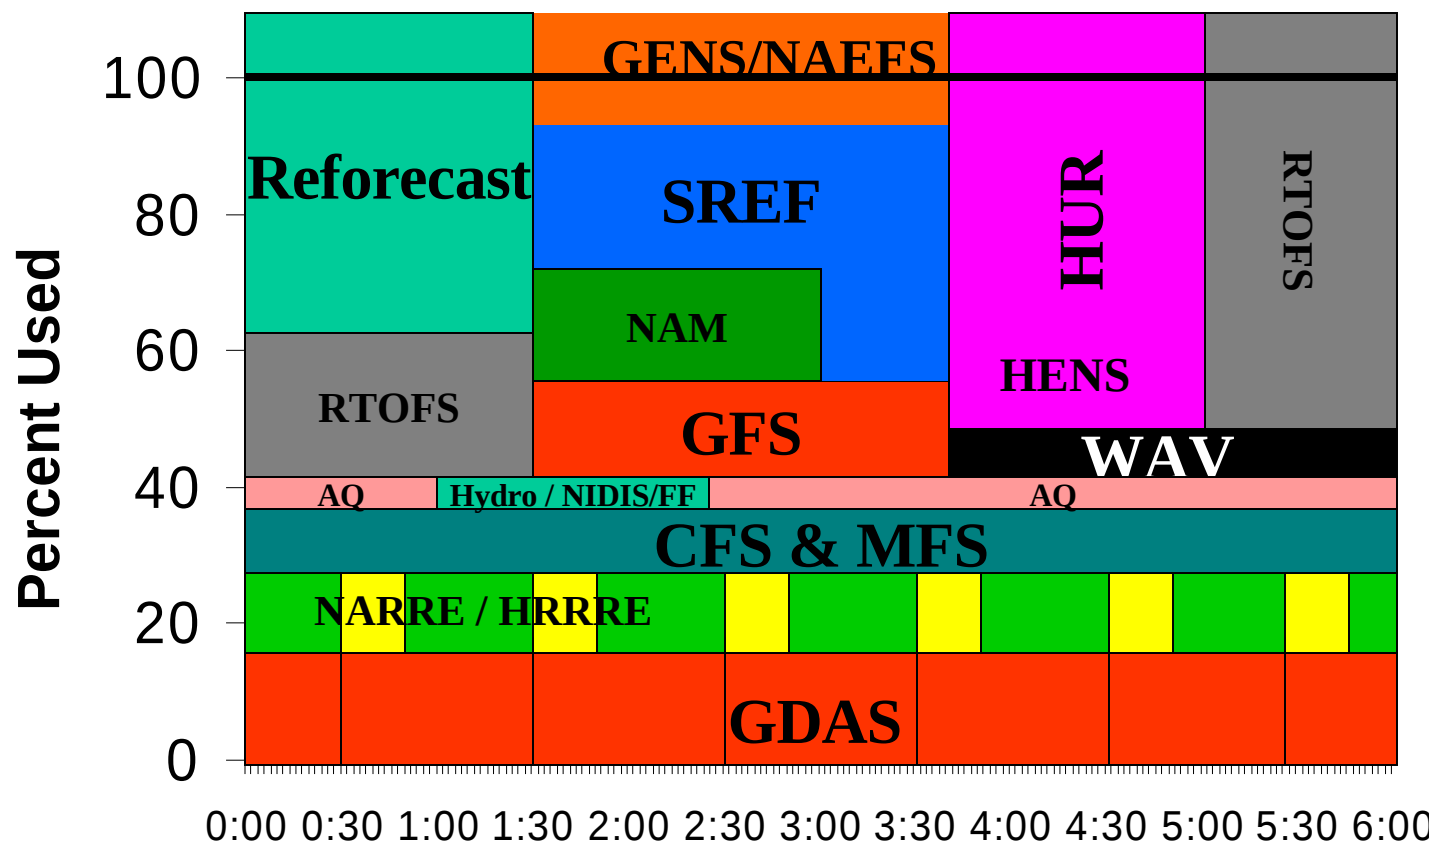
Percent Used

100
80
60
40
20
0

GENS/NAEFS
Reforecast
SREF
HUR
RTOFS
NAM
HENS
RTOFS
GFS
WAV
AQ
Hydro / NIDIS/FF
AQ
CFS & MFS
NARRE / HRRRE
GDAS

0:00 0:30 1:00 1:30 2:00 2:30 3:00 3:30 4:00 4:30 5:00 5:30 6:00